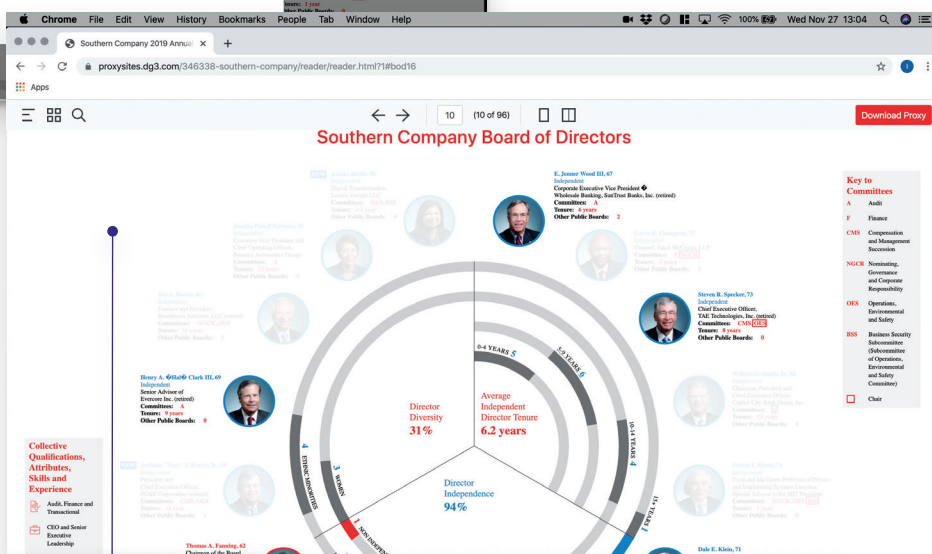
Chrome File Edit View History Bookmarks People Tab Window Help
100% Wed Nov 27 13:04

Southern Company 2019 Annual ×

proxysites.dg3.com/346338-southern-company/reader/reader.html?1#bod16

Apps

10 (10 of 96)

Download Proxy

Southern Company Board of Directors

E. Jenner Wood III, 67
Independent
Corporate Executive Vice President �
Wholesale Banking, SunTrust Banks, Inc. (retired)
Committees: A
Tenure: 4 years
Other Public Boards: 2

Steven R. Specker, 73
Independent
Chief Executive Officer,
TAE Technologies, Inc. (retired)
Committees: CMS OES
Tenure: 9 years
Other Public Boards: 0

Henry A. �Hal� Clark III, 69
Independent
Senior Advisor of
Evercore Inc. (retired)
Committees: A
Tenure: 9 years
Other Public Boards: 0

Key to Committees
A Audit
F Finance
CMS Compensation and Management Succession
NGCR Nominating, Governance and Corporate Responsibility
OES Operations, Environmental and Safety
BSS Business Security Subcommittee (Subcommittee of Operations, Environmental and Safety Committee)
Chair

0-4 YEARS 5
5-9 YEARS 6
10-14 YEARS 4
15+ YEARS 1
4 ETHNIC MINORITIES
3 WOMEN
1 NON-INDEPENDENT

Director Diversity
31%

Average Independent Director Tenure
6.2 years

Director Independence
94%

Collective Qualifications, Attributes, Skills and Experience
Audit, Finance and Transactional
CEO and Senior Executive Leadership

Thomas A. Fanning, 62
Chairman of the Board

Dale E. Klein, 71